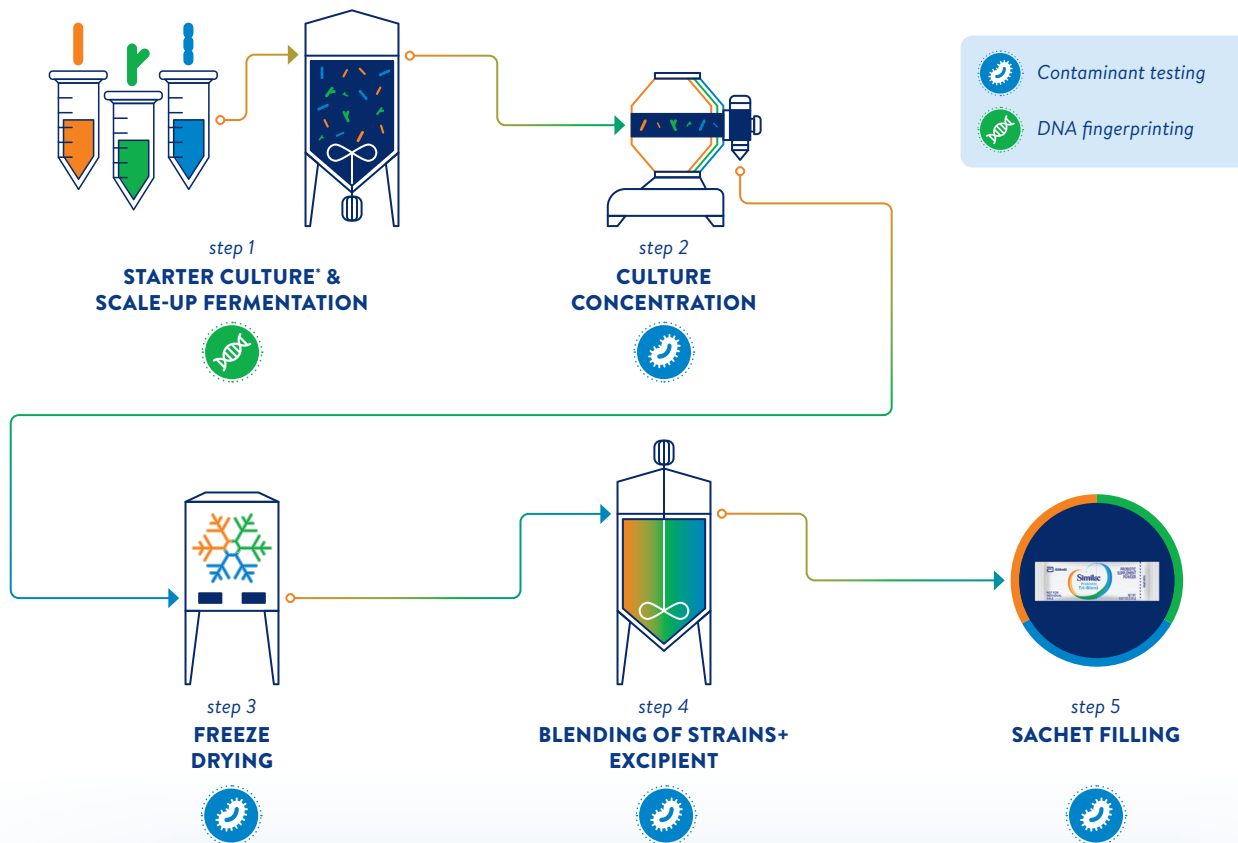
Contaminant testing

DNA fingerprinting

step 1
STARTER CULTURE* & SCALE-UP FERMENTATION

step 2
CULTURE CONCENTRATION

step 3
FREEZE DRYING

step 4
BLENDING OF STRAINS+ EXCIPIENT

step 5
SACHET FILLING

Abbott Similac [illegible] PROBIOTIC SUPPLEMENT POWDER